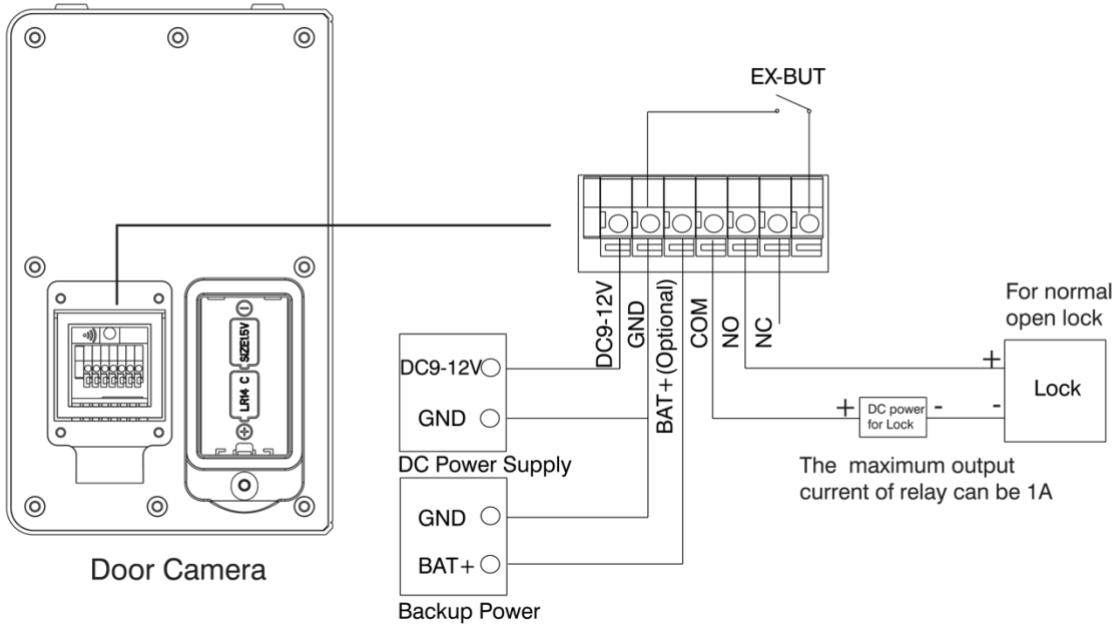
EX-BUT

SIZE1.5V

LR14 C

DC9-12V GND BAT+(Optional) COM NO NC

For normal open lock

DC9-12V

GND

DC Power Supply

+

Lock

+ DC power for Lock -

-

The maximum output current of relay can be 1A

GND

BAT+

Backup Power

Door Camera